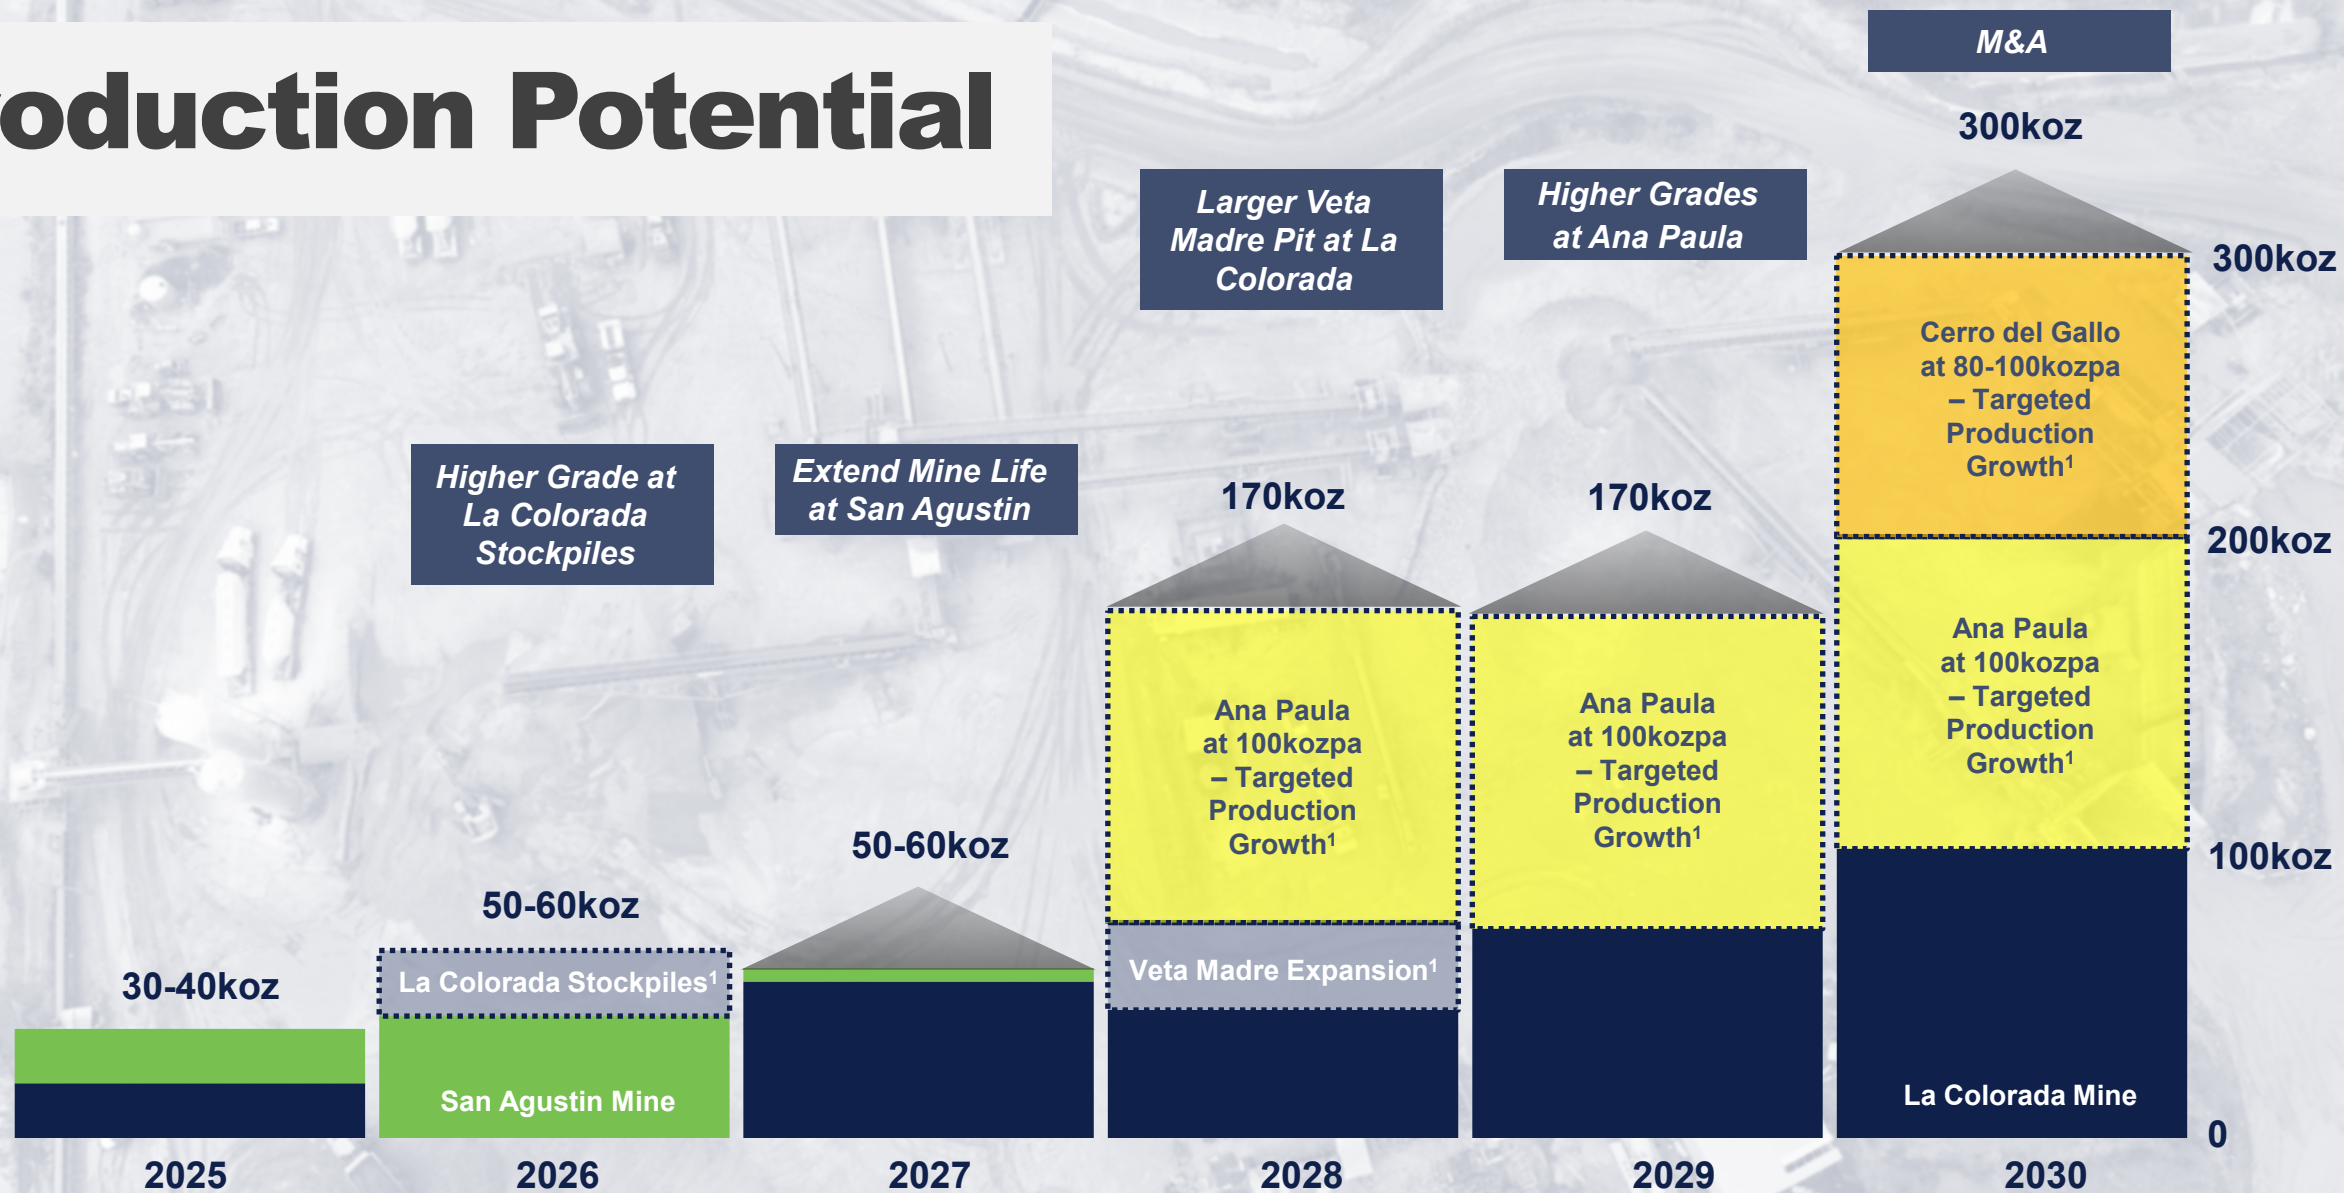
oduction Potential

M&A

300koz

Larger Veta Madre Pit at La Colorada

Higher Grades at Ana Paula

300koz

Cerro del Gallo at 80-100kozpa – Targeted Production Growth¹

Higher Grade at La Colorada Stockpiles

Extend Mine Life at San Agustin

170koz

170koz

200koz

Ana Paula at 100kozpa – Targeted Production Growth¹

Ana Paula at 100kozpa – Targeted Production Growth¹

Ana Paula at 100kozpa – Targeted Production Growth¹

50-60koz

100koz

50-60koz

30-40koz

La Colorada Stockpiles¹

Veta Madre Expansion¹

San Agustin Mine

La Colorada Mine

0

2025

2026

2027

2028

2029

2030